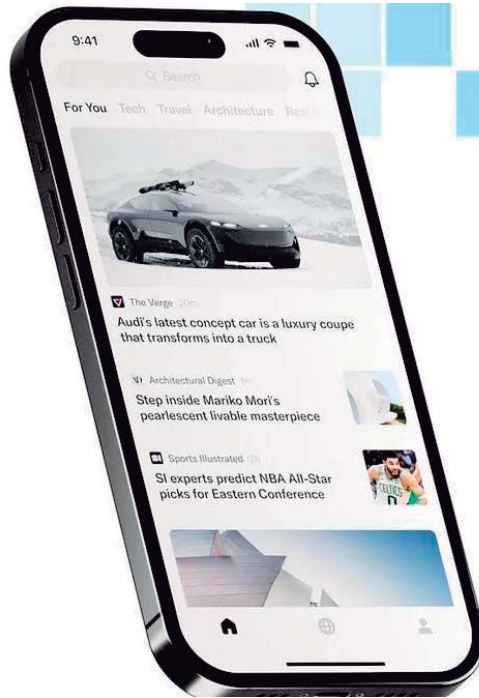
9:41

Search

For You Tech Travel Architecture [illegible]

The Verge 20m

Audi's latest concept car is a luxury coupe that transforms into a truck

Architectural Digest 1h

Step inside Mariko Mori's pearlescent livable masterpiece

Sports Illustrated 2h

SI experts predict NBA All-Star picks for Eastern Conference